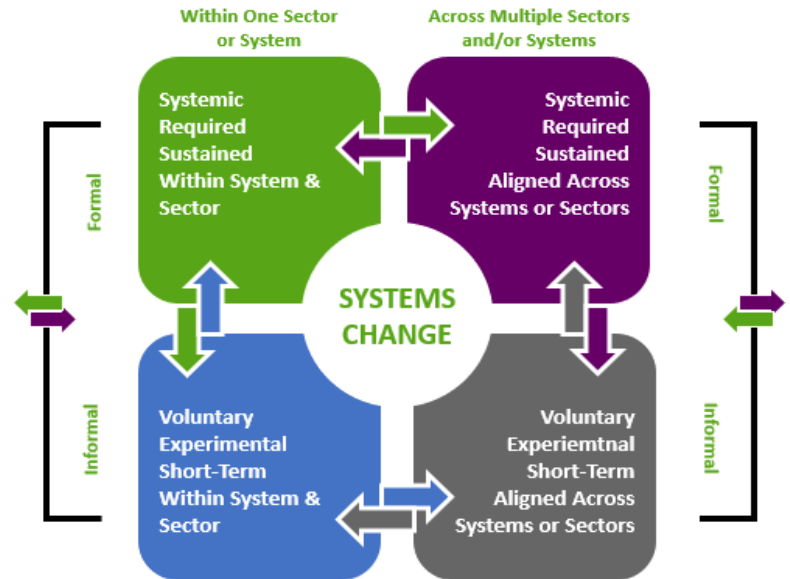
Within One Sector or System

Across Multiple Sectors and/or Systems

Formal

Systemic
Required
Sustained
Within System & Sector

Systemic
Required
Sustained
Aligned Across Systems or Sectors

Formal

SYSTEMS CHANGE

Informal

Voluntary
Experimental
Short-Term
Within System & Sector

Voluntary
Experiemtnal
Short-Term
Aligned Across Systems or Sectors

Informal